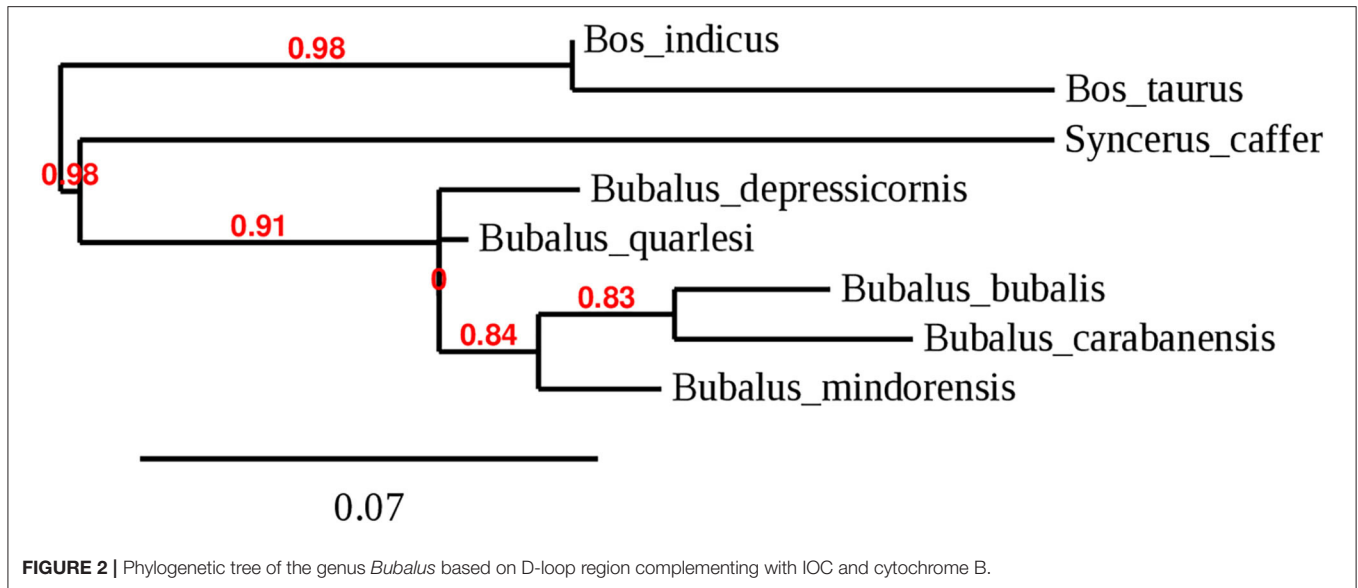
0.98

Bos_indicus

Bos_taurus

Syncerus_caffer

0.98

Bubalus_depressicornis

0.91

Bubalus_quarlesi

0

0.83

Bubalus_bubalis

0.84

Bubalus_carabanensis

Bubalus_mindorensis

0.07

**FIGURE 2 |** Phylogenetic tree of the genus *Bubalus* based on D-loop region complementing with IOC and cytochrome B.